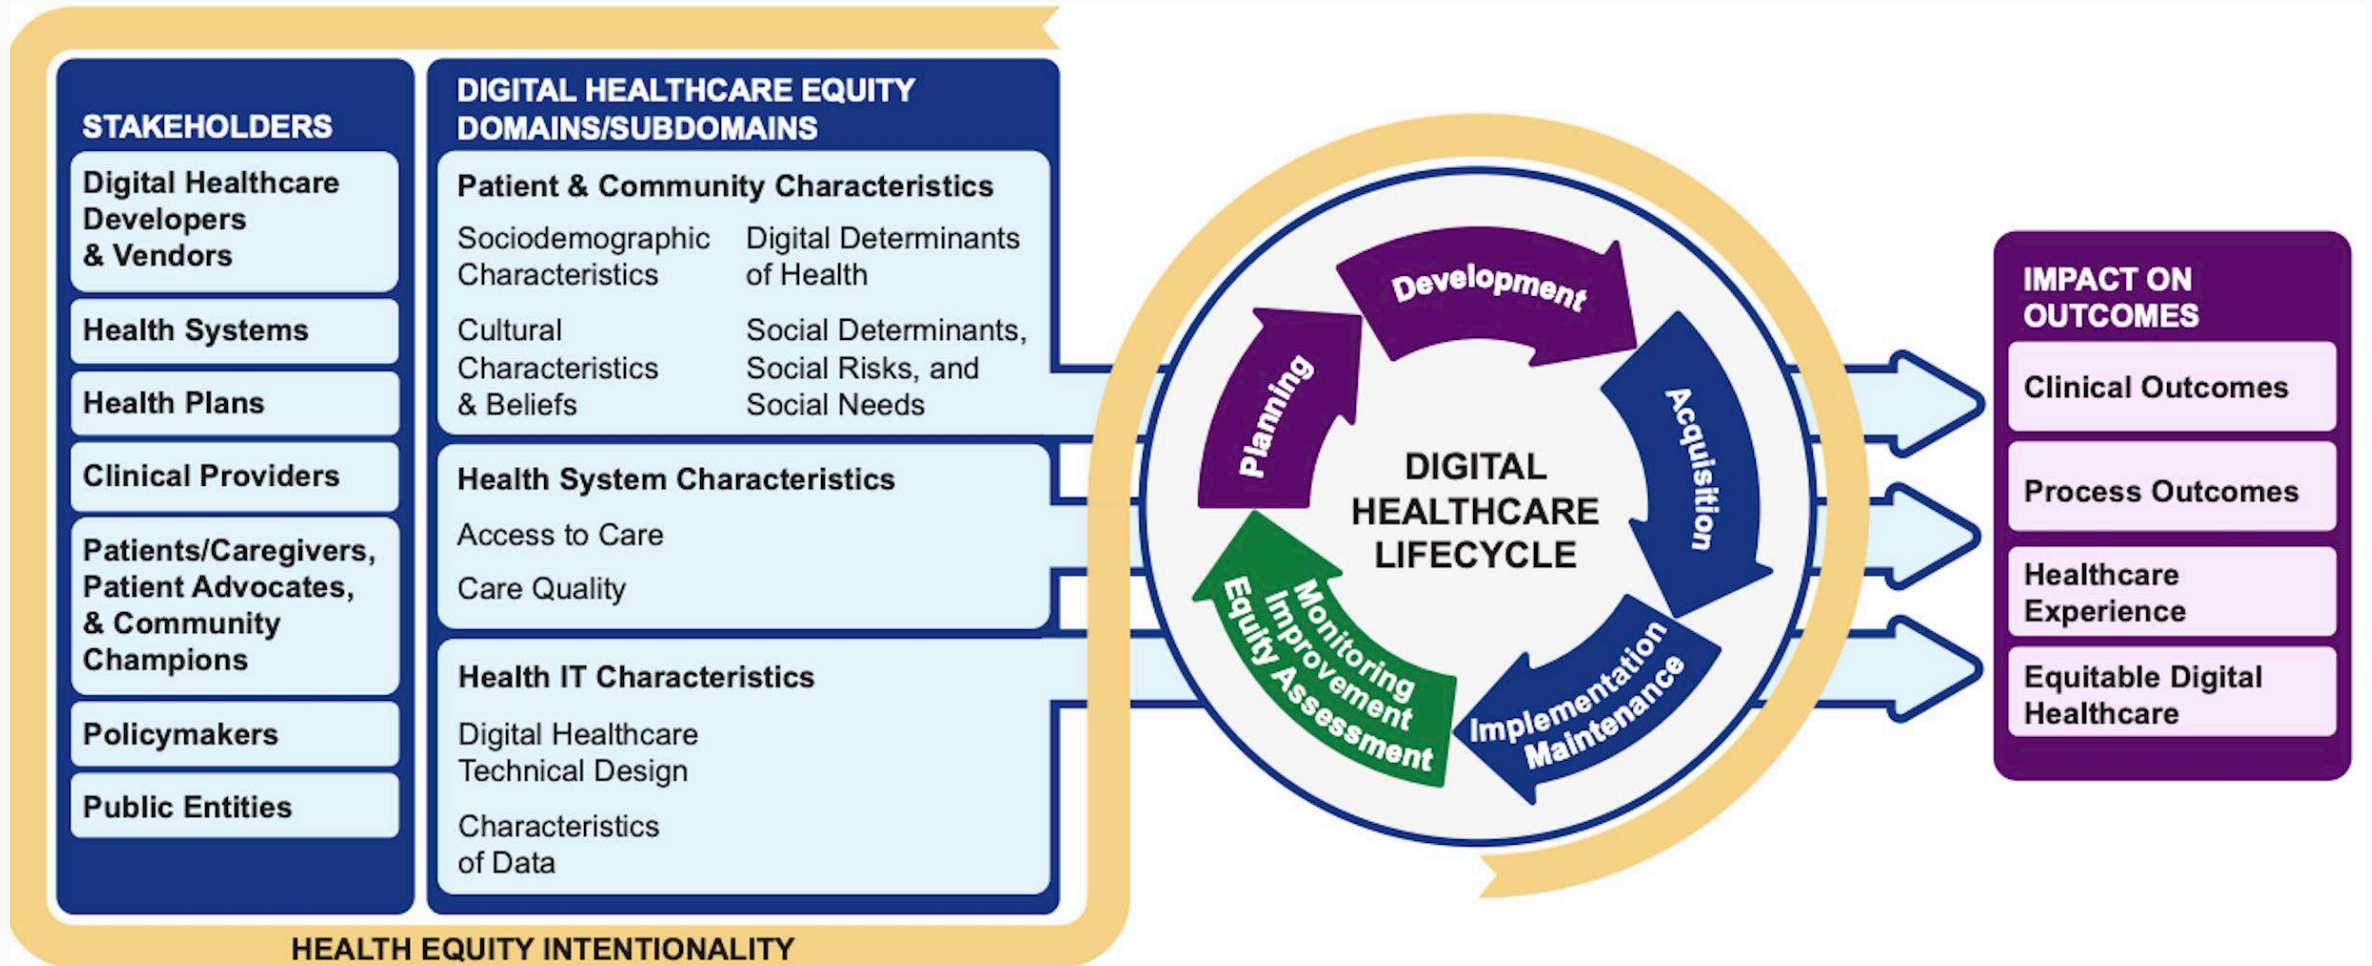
STAKEHOLDERS

Digital Healthcare Developers & Vendors

Health Systems

Health Plans

Clinical Providers

Patients/Caregivers, Patient Advocates, & Community Champions

Policymakers

Public Entities

DIGITAL HEALTHCARE EQUITY DOMAINS/SUBDOMAINS

Patient & Community Characteristics

Sociodemographic Characteristics

Digital Determinants of Health

Cultural Characteristics & Beliefs

Social Determinants, Social Risks, and Social Needs

Health System Characteristics

Access to Care

Care Quality

Health IT Characteristics

Digital Healthcare Technical Design

Characteristics of Data

HEALTH EQUITY INTENTIONALITY

Development

Acquisition

Implementation Maintenance

Monitoring Improvement Equity Assessment

Planning

DIGITAL HEALTHCARE LIFECYCLE

IMPACT ON OUTCOMES

Clinical Outcomes

Process Outcomes

Healthcare Experience

Equitable Digital Healthcare